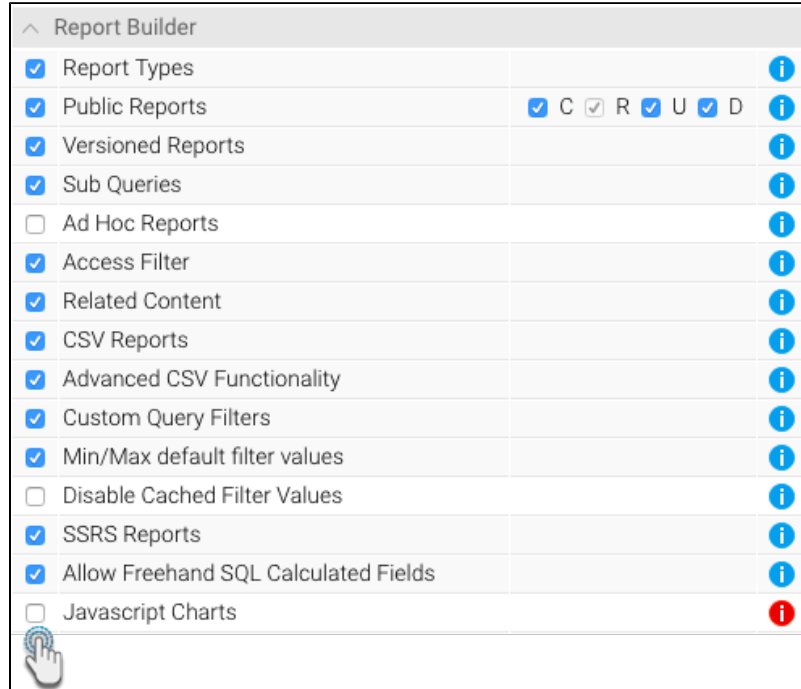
Report Builder

| | | |
|---|---|---|
| Report Types | | i |
| Public Reports | C R U D | i |
| Versioned Reports | | i |
| Sub Queries | | i |
| Ad Hoc Reports | | i |
| Access Filter | | i |
| Related Content | | i |
| CSV Reports | | i |
| Advanced CSV Functionality | | i |
| Custom Query Filters | | i |
| Min/Max default filter values | | i |
| Disable Cached Filter Values | | i |
| SSRS Reports | | i |
| Allow Freehand SQL Calculated Fields | | i |
| Javascript Charts | | i |